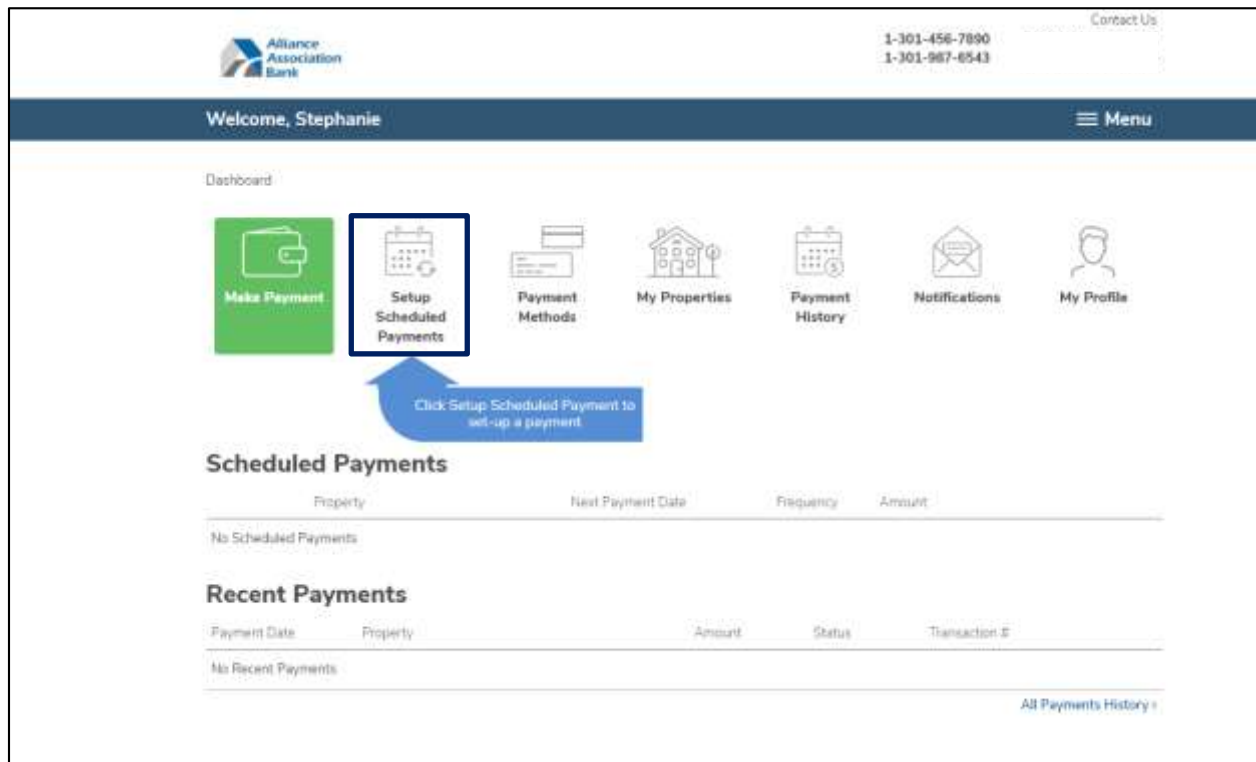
Alliance Association Bank

1-301-456-7890
1-301-987-6543

Contact Us

Welcome, Stephanie

≡ Menu

Dashboard

Make Payment

Setup Scheduled Payments

Payment Methods

My Properties

Payment History

Notifications

My Profile

Click Setup Scheduled Payment to set-up a payment

Scheduled Payments

| Property | Next Payment Date | Frequency | Amount |
|---|---|---|---|
| No Scheduled Payments | | | |

Recent Payments

| Payment Date | Property | Amount | Status | Transaction # |
|---|---|---|---|---|
| No Recent Payments | | | | |

All Payments History ›